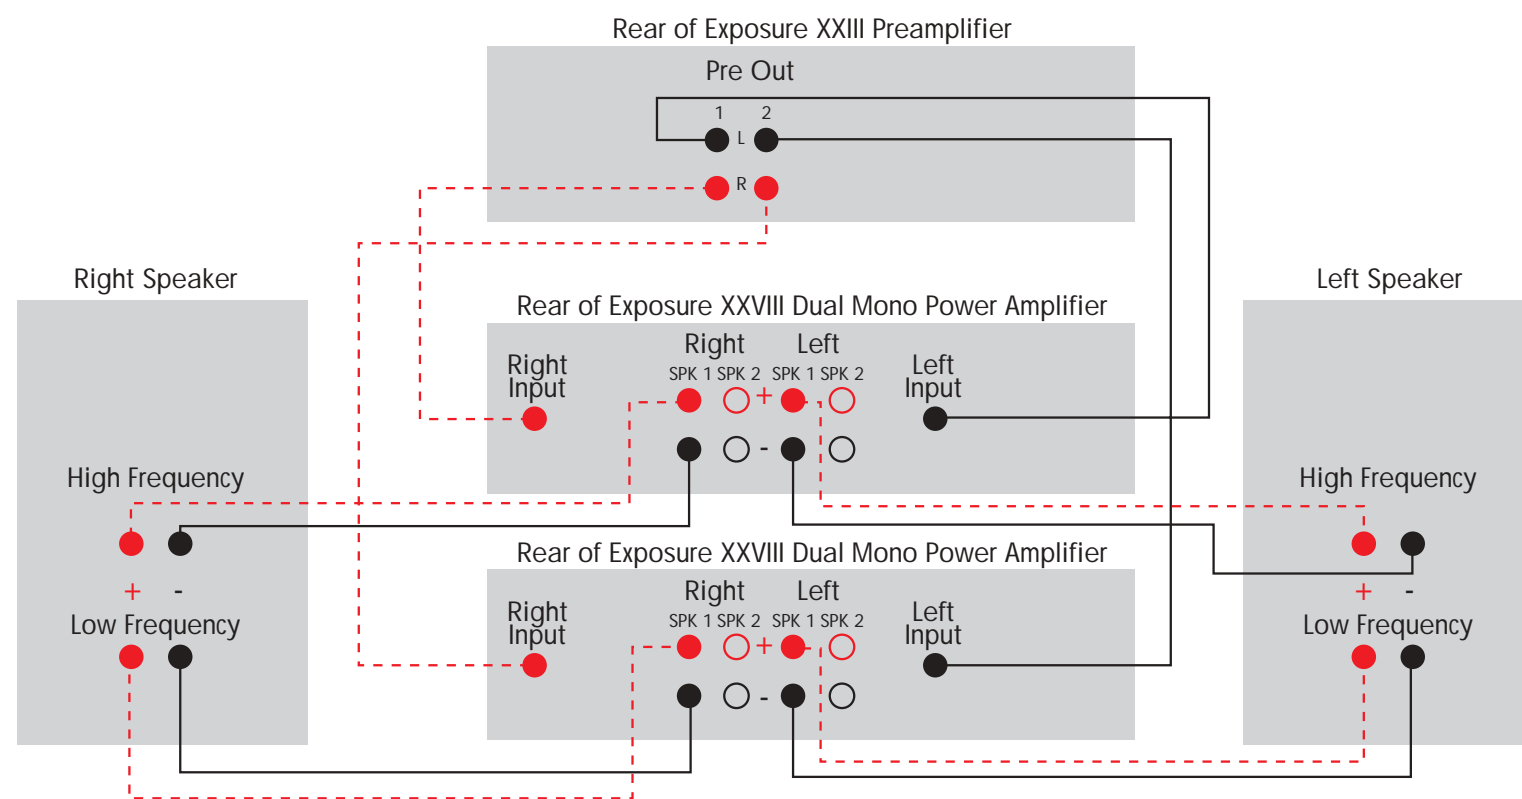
Rear of Exposure XXIII Preamplifier

Pre Out

1 2

L

R

Right Speaker

Rear of Exposure XXVIII Dual Mono Power Amplifier

Left Speaker

Right Input

Right
SPK 1 SPK 2

Left
SPK 1 SPK 2

+

-

Left Input

High Frequency

+ -

Low Frequency

Rear of Exposure XXVIII Dual Mono Power Amplifier

Right Input

Right
SPK 1 SPK 2

Left
SPK 1 SPK 2

+

-

Left Input

High Frequency

+ -

Low Frequency